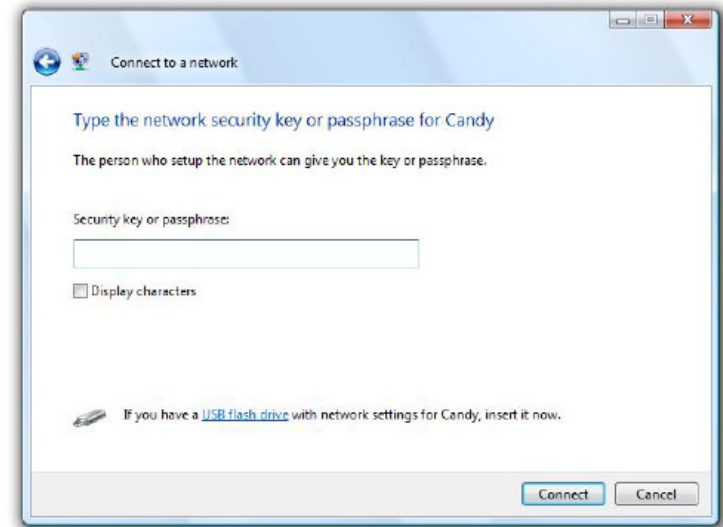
Connect to a network

Type the network security key or passphrase for Candy

The person who setup the network can give you the key or passphrase.

Security key or passphrase:

Display characters

If you have a USB flash drive with network settings for Candy, insert it now.

Connect Cancel